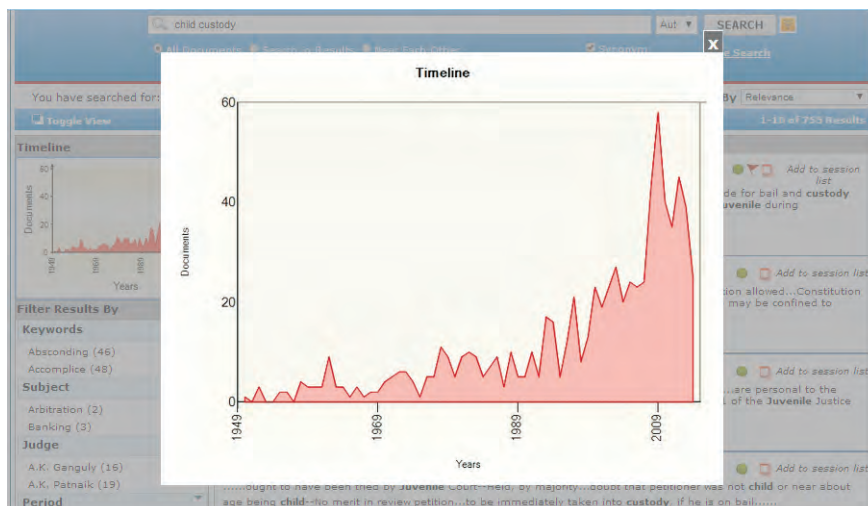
child custody

Aut ▼

SEARCH

All Documents  Search in Results  Near Each Other

Synonyms

Search

X

Timeline

60

40

20

0

Documents

1949

1969

1989

2009

Years

You have searched for:

By Relevance

Toggle View

1-10 of 755 Results

Timeline

Documents

Years

Add to session list

...de for bail and custody ...Juvenile during

Add to session list

...tion allowed...Constitution ...may be confined to

Add to session list

...are personal to the ...of the Juvenile Justice

Add to session list

Filter Results By

Keywords

Absconding (46)

Accomplice (48)

Subject

Arbitration (2)

Banking (3)

Judge

A.K. Ganguly (16)

A.K. Patnaik (19)

Period

......ought to have been tried by Juvenile Court--Held, by majority...doubt that petitioner was not child or near about age being child--No merit in review petition...to be immediately taken into custody. If he is on bail......